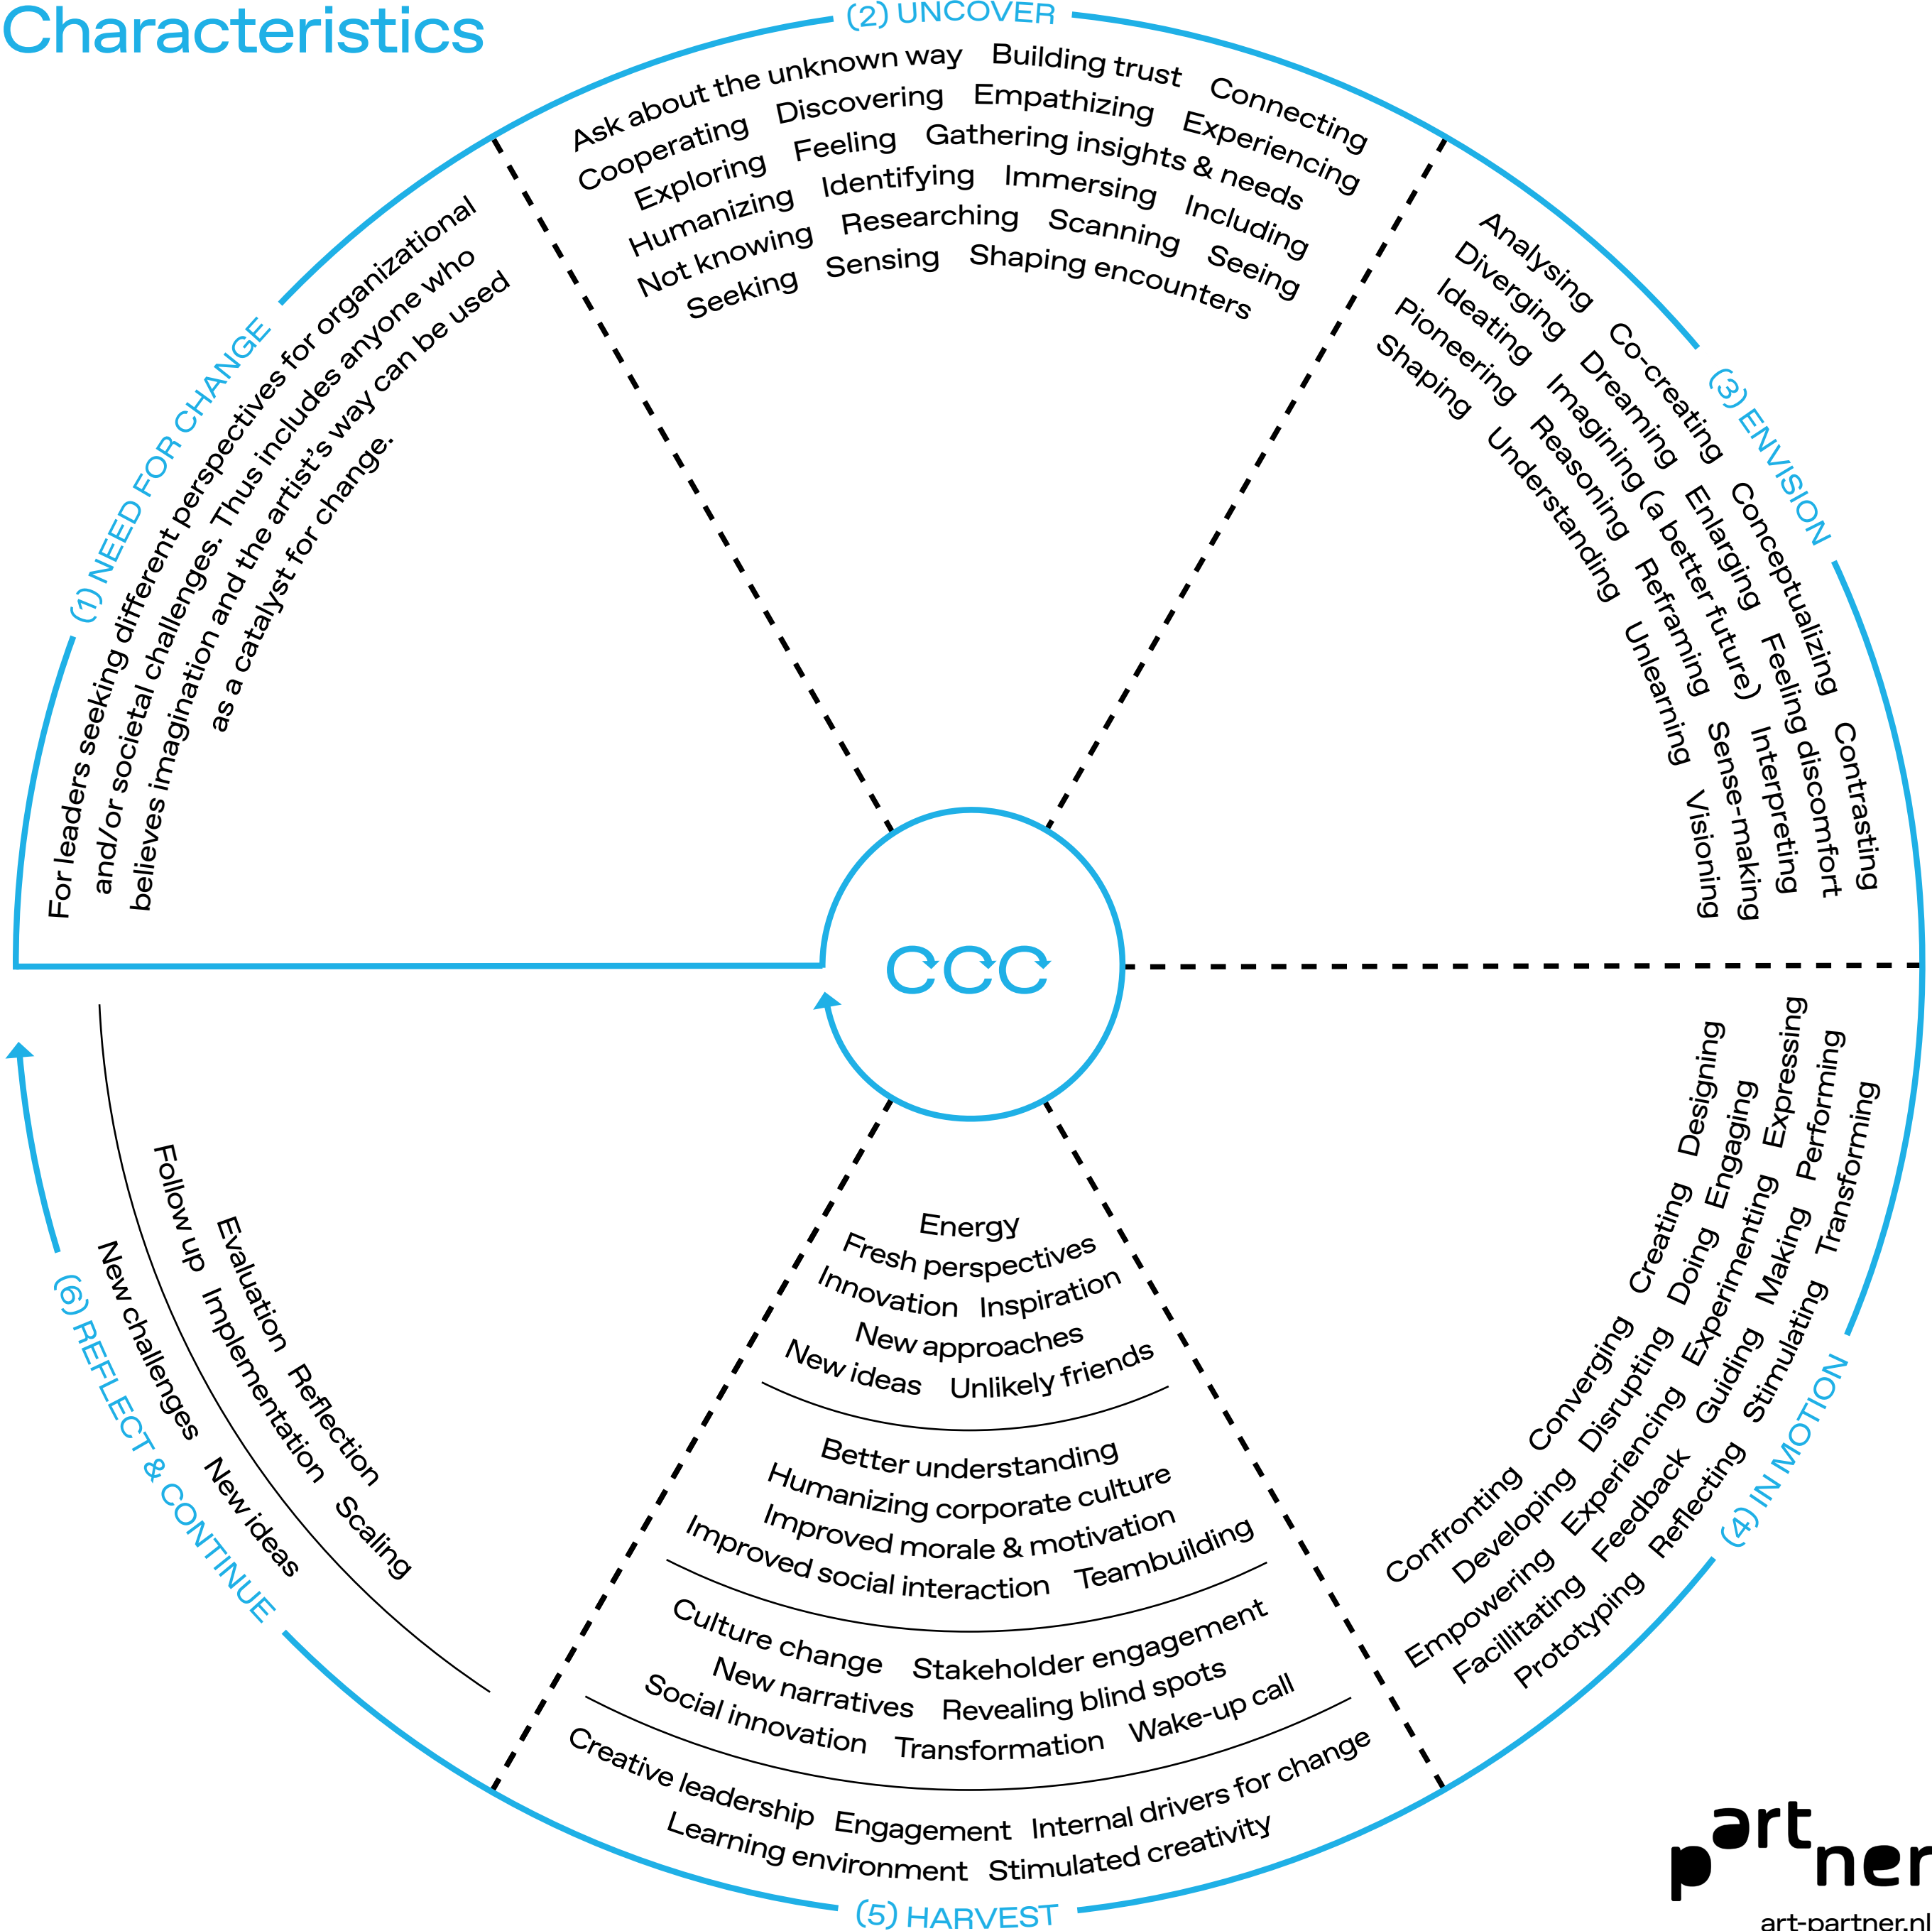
Characteristics

(2) UNCOVER

Ask about the unknown way Building trust Connecting
Cooperating Discovering Empathizing Experiencing
Exploring Feeling Gathering insights & needs
Humanizing Identifying Immersing Including
Not knowing Researching Scanning Seeing
Seeking Sensing Shaping encounters

(1) NEED FOR CHANGE

For leaders seeking different perspectives for organizational and/or societal challenges. Thus includes anyone who believes imagination and the artist's way can be used as a catalyst for change.

(3) ENVISION

Analysing Co-creating Conceptualizing Contrasting
Diverging Dreaming Enlarging Feeling discomfort
Ideating Imagining (a better future) Interpreting
Pioneering Reasoning Reframing Sense-making
Shaping Understanding Unlearning Visioning

CCC

(4) IN MOTION

Designing Expressing Performing Transforming
Creating Engaging Experimenting Making Stimulating
Doing Guiding
Converging Disrupting Experiencing Feedback Reflecting
Confronting Developing Empowering Facilitating Prototyping

(5) HARVEST

Energy
Fresh perspectives
Innovation Inspiration
New approaches
New ideas Unlikely friends

Better understanding
Humanizing corporate culture
Improved morale & motivation
Improved social interaction Teambuilding

Culture change Stakeholder engagement
New narratives Revealing blind spots
Social innovation Transformation Wake-up call

Creative leadership Engagement Internal drivers for change
Learning environment Stimulated creativity

(6) REFLECT & CONTINUE

Follow up Evaluation Reflection
Implementation Scaling
New challenges New ideas

part ner
art-partner.nl